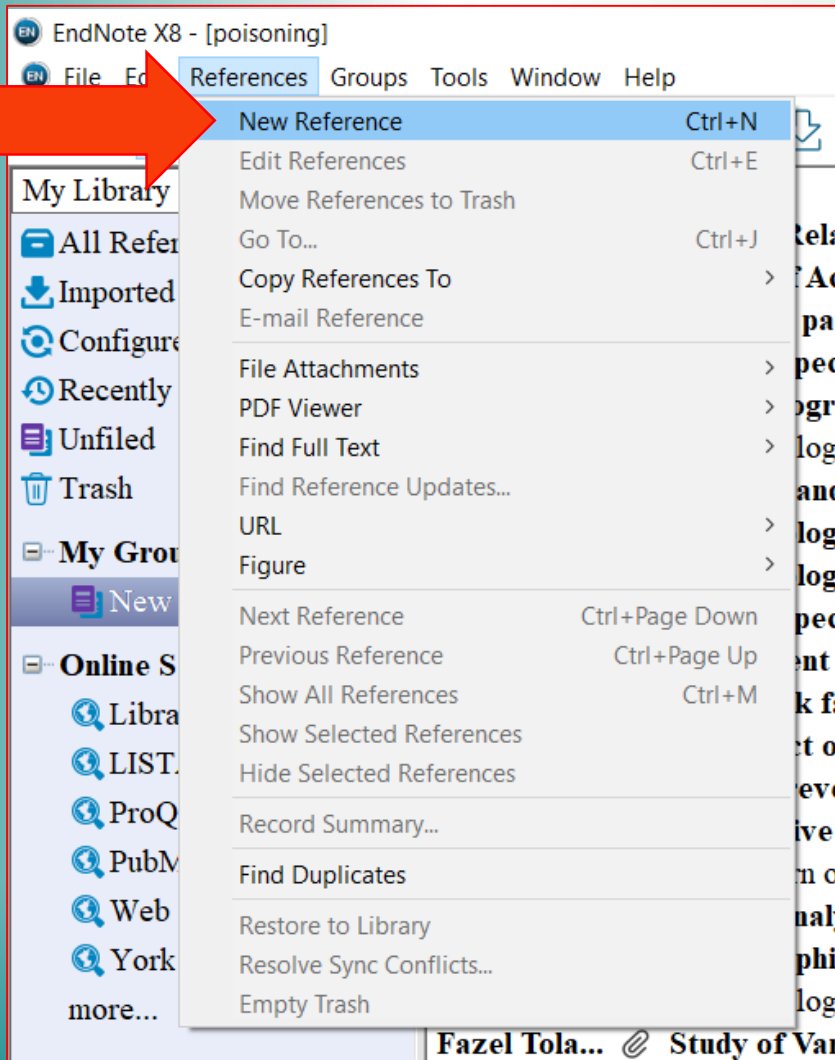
EndNote X8 - [poisoning]

File Ed References Groups Tools Window Help

New Reference Ctrl+N
Edit References Ctrl+E
Move References to Trash
Go To... Ctrl+J
Copy References To >
E-mail Reference
File Attachments >
PDF Viewer >
Find Full Text >
Find Reference Updates...
URL >
Figure >
Next Reference Ctrl+Page Down
Previous Reference Ctrl+Page Up
Show All References Ctrl+M
Show Selected References
Hide Selected References
Record Summary...
Find Duplicates
Restore to Library
Resolve Sync Conflicts...
Empty Trash

My Library
All Refer
Imported
Configure
Recently
Unfiled
Trash
My Grou
New
Online S
Libra
LIST.
ProQ
PubM
Web
York
more...

Rela
f Ac
pa
pec
ogr
log
and
log
log
pec
ent
k fa
t o
eve
ive
n o
naly
phi
log
Fazel Tola... Study of Var